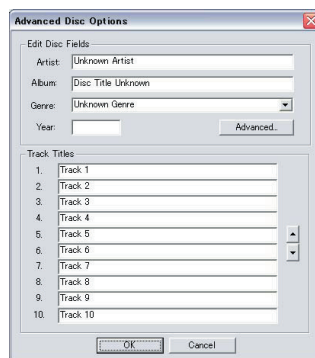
Advanced Disc Options

Edit Disc Fields

Artist: Unknown Artist

Album: Disc Title Unknown

Genre: Unknown Genre

Year:

Advanced...

Track Titles

1. Track 1
2. Track 2
3. Track 3
4. Track 4
5. Track 5
6. Track 6
7. Track 7
8. Track 8
9. Track 9
10. Track 10

OK

Cancel